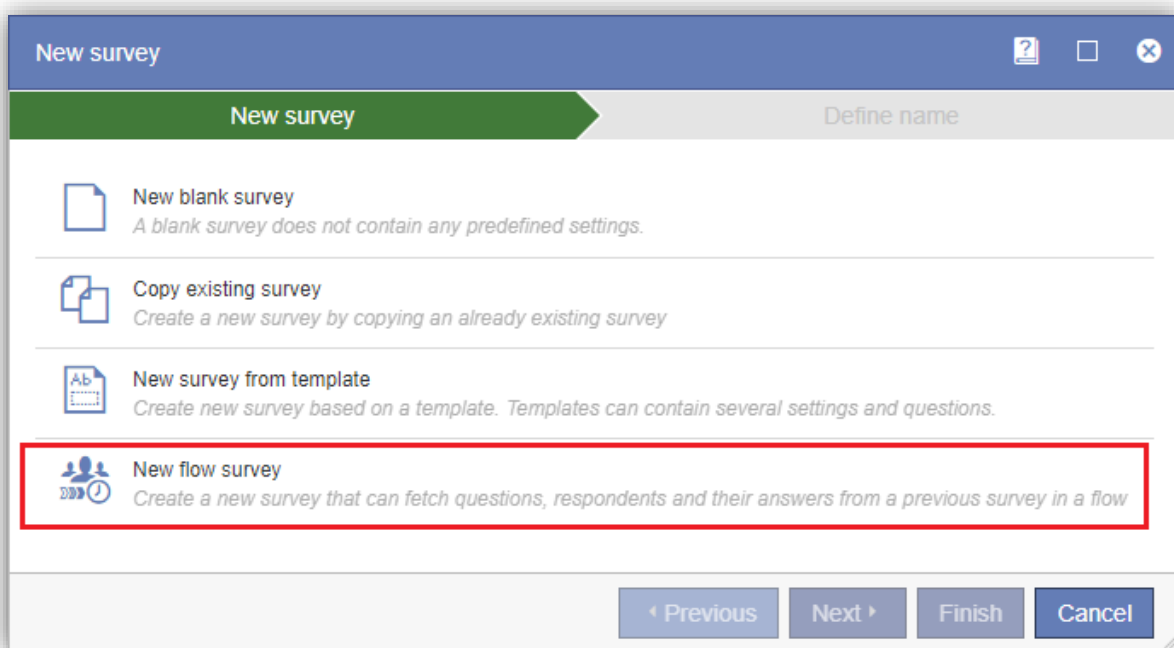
New survey

New survey

Define name

New blank survey
A blank survey does not contain any predefined settings.

Copy existing survey
Create a new survey by copying an already existing survey

Ab

New survey from template
Create new survey based on a template. Templates can contain several settings and questions.

New flow survey
Create a new survey that can fetch questions, respondents and their answers from a previous survey in a flow

Previous

Next

Finish

Cancel